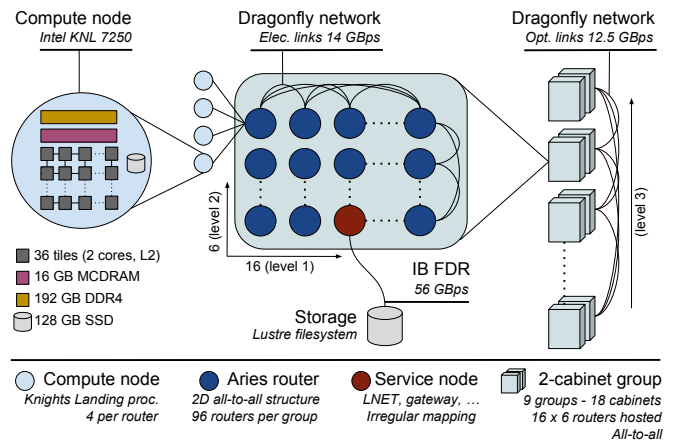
Compute node
Intel KNL 7250

Dragonfly network
Elec. links 14 GBps

Dragonfly network
Opt. links 12.5 GBps

6 (level 2)

16 (level 1)

(level 3)

36 tiles (2 cores, L2)
16 GB MCDRAM
192 GB DDR4
128 GB SSD

IB FDR
56 GBps

Storage
Lustre filesystem

Compute node
Knights Landing proc.
4 per router

Aries router
2D all-to-all structure
96 routers per group

Service node
LNET, gateway, …
Irregular mapping

2-cabinet group
9 groups - 18 cabinets
16 x 6 routers hosted
All-to-all